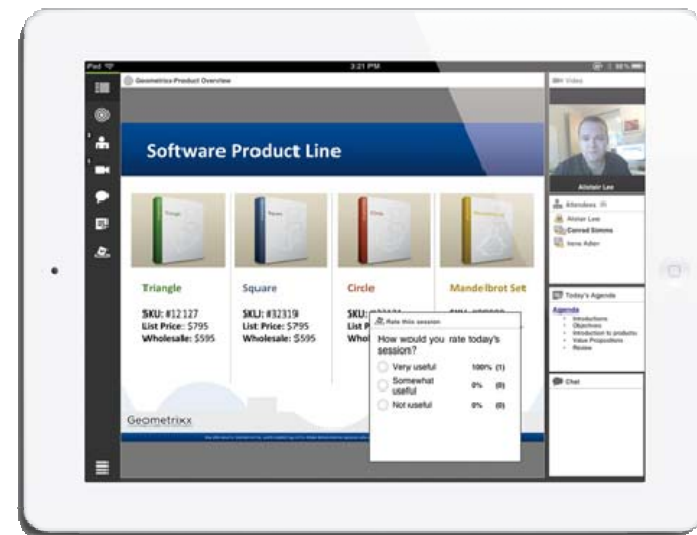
iPad

3:21 PM

Geometrixx Product Overview

Software Product Line

Triangle

SKU: #12127
List Price: $795
Wholesale: $595

Square

SKU: #32319
List Price: $795
Wholesale: $595

Circle

SKU: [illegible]
List P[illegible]
Whol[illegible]

Mandelbrot Set

SKU: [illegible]

Rate this session

How would you rate today's session?

Very useful 100% (1)
Somewhat useful 0% (0)
Not useful 0% (0)

Geometrixx

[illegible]

Video

Alistair Lee

Attendees

Alistair Lee
Conrad Simms
Irene Adler

Today's Agenda

Agenda
Introductions
Objectives
Introduction to products
Value Propositions
Review

Chat